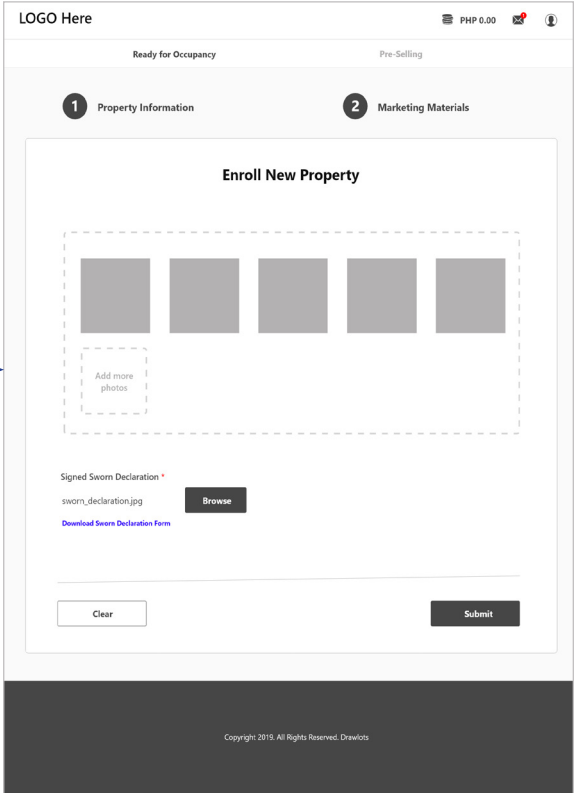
LOGO Here

PHP 0.00

Ready for Occupancy

Pre-Selling

1 Property Information

2 Marketing Materials

Enroll New Property

Add more photos

Signed Sworn Declaration *

sworn_declaration.jpg

Browse

Download Sworn Declaration Form

Clear

Submit

Copyright 2019. All Rights Reserved. Drawlots